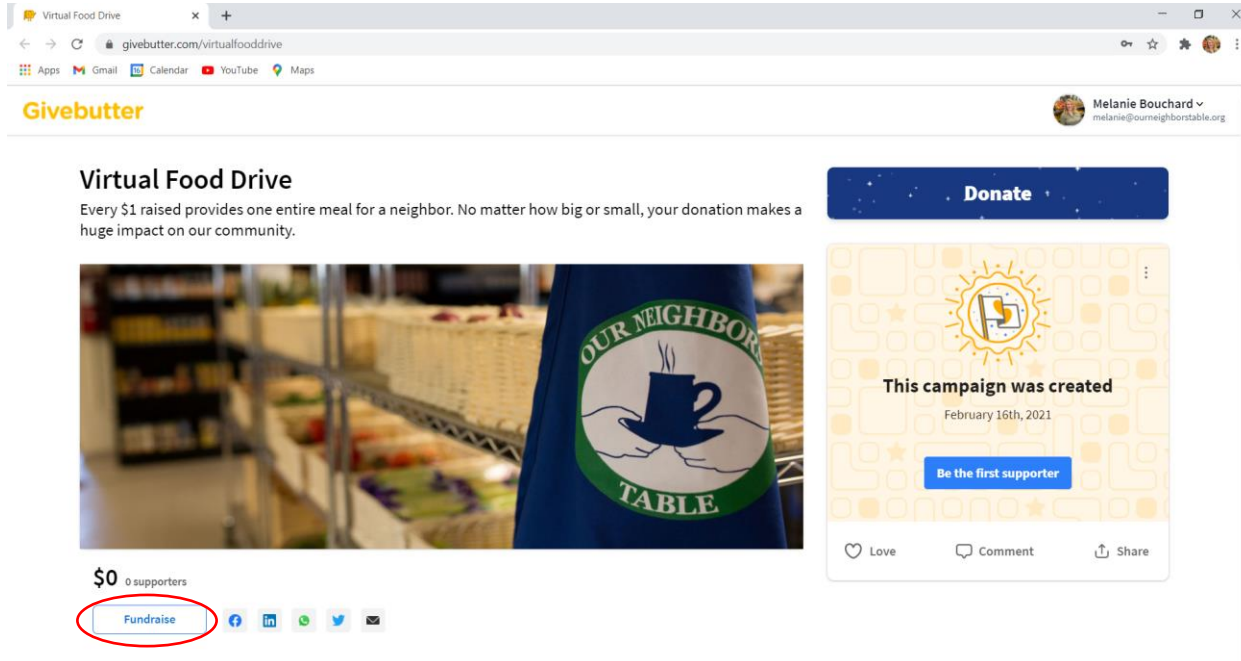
Virtual Food Drive
givebutter.com/virtualfooddrive
Apps Gmail Calendar YouTube Maps

Givebutter

Melanie Bouchard
melanie@ourneighborstable.org

Virtual Food Drive
Every $1 raised provides one entire meal for a neighbor. No matter how big or small, your donation makes a huge impact on our community.

OUR NEIGHBORS TABLE

$0 0 supporters

Fundraise

Donate

This campaign was created
February 16th, 2021

Be the first supporter

Love Comment Share